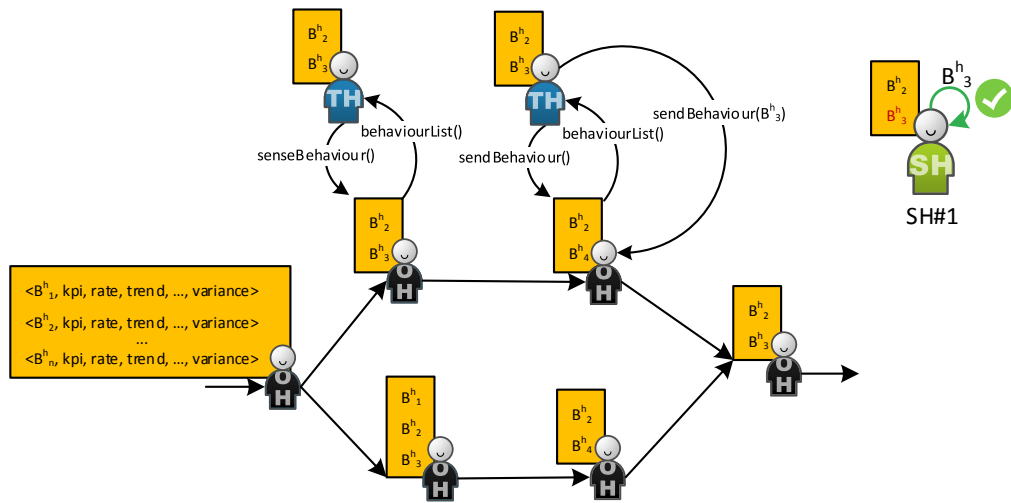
$B^h_2$
$B^h_3$
TH

$B^h_2$
$B^h_3$
TH

$B^h_2$
$B^h_3$
$B^h_3$
SH
SH#1

behaviourList()
senseBehaviour()

sendBehaviour($B^h_3$)
behaviourList()
sendBehaviour()

$B^h_2$
$B^h_3$
OH

$B^h_2$
$B^h_4$
OH

<$B^h_1$, kpi, rate, trend, ..., variance>
<$B^h_2$, kpi, rate, trend, ..., variance>
...
<$B^h_n$, kpi, rate, trend, ..., variance>
OH

$B^h_2$
$B^h_3$
OH

$B^h_1$
$B^h_2$
$B^h_3$
OH

$B^h_2$
$B^h_4$
OH